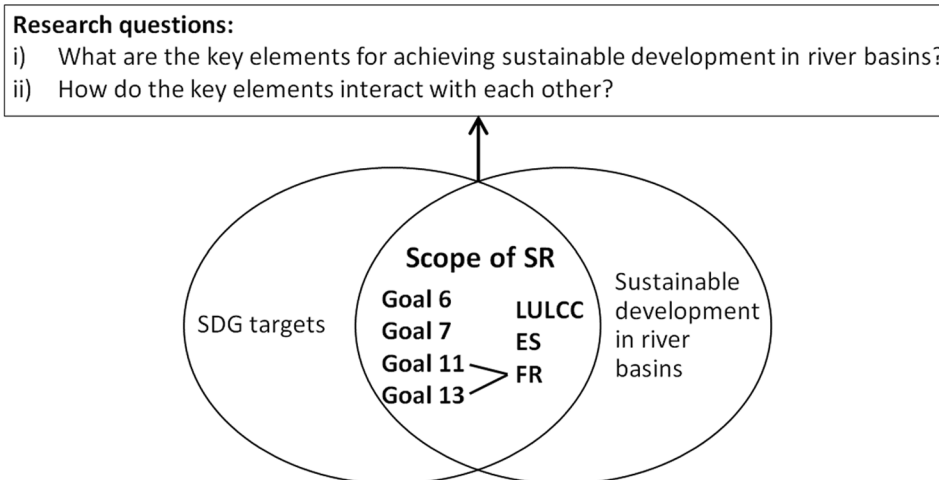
**Research questions:**
i) What are the key elements for achieving sustainable development in river basins?
ii) How do the key elements interact with each other?

SDG targets

**Scope of SR**

**Goal 6**
**Goal 7**
**Goal 11**
**Goal 13**

**LULCC**
**ES**
**FR**

Sustainable development in river basins